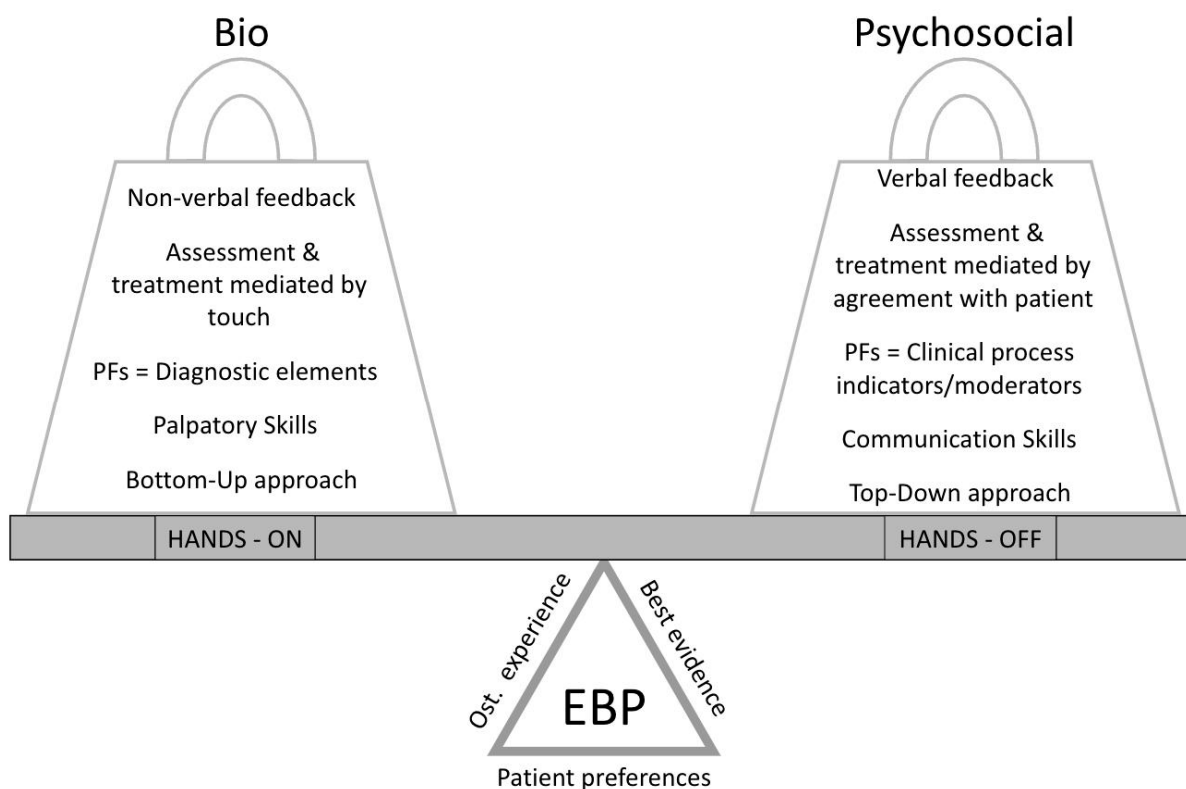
Bio

Non-verbal feedback

Assessment & treatment mediated by touch

PFs = Diagnostic elements

Palpatory Skills

Bottom-Up approach

HANDS - ON

Psychosocial

Verbal feedback

Assessment & treatment mediated by agreement with patient

PFs = Clinical process indicators/moderators

Communication Skills

Top-Down approach

HANDS - OFF

Ost. experience

Best evidence

EBP

Patient preferences